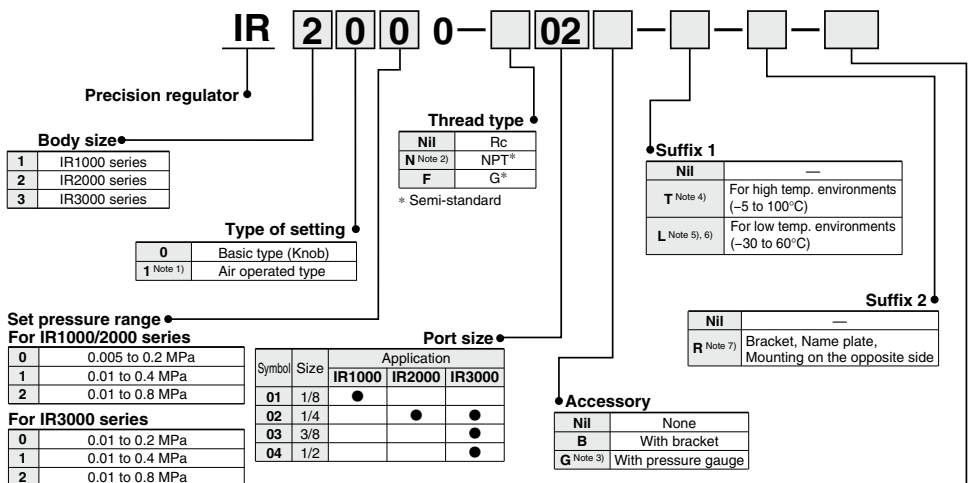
IR 2 0 0 0 – 02 – – –

Precision regulator

Body size

| 1 | IR1000 series |
|---|---|
| 2 | IR2000 series |
| 3 | IR3000 series |

Type of setting

| 0 | Basic type (Knob) |
|---|---|
| 1 Note 1) | Air operated type |

Set pressure range
For IR1000/2000 series

| 0 | 0.005 to 0.2 MPa |
|---|---|
| 1 | 0.01 to 0.4 MPa |
| 2 | 0.01 to 0.8 MPa |

For IR3000 series

| 0 | 0.01 to 0.2 MPa |
|---|---|
| 1 | 0.01 to 0.4 MPa |
| 2 | 0.01 to 0.8 MPa |

Thread type

| Nil | Rc |
|---|---|
| N Note 2) | NPT* |
| F | G* |

* Semi-standard

Port size

| Symbol | Size | Application IR1000 | IR2000 | IR3000 |
|---|---|---|---|---|
| 01 | 1/8 | ● | | |
| 02 | 1/4 | | ● | ● |
| 03 | 3/8 | | | ● |
| 04 | 1/2 | | | ● |

Accessory

| Nil | None |
|---|---|
| B | With bracket |
| G Note 3) | With pressure gauge |

Suffix 1

| Nil | — |
|---|---|
| T Note 4) | For high temp. environments (–5 to 100°C) |
| L Note 5), 6) | For low temp. environments (–30 to 60°C) |

Suffix 2

| Nil | — |
|---|---|
| R Note 7) | Bracket, Name plate, Mounting on the opposite side |